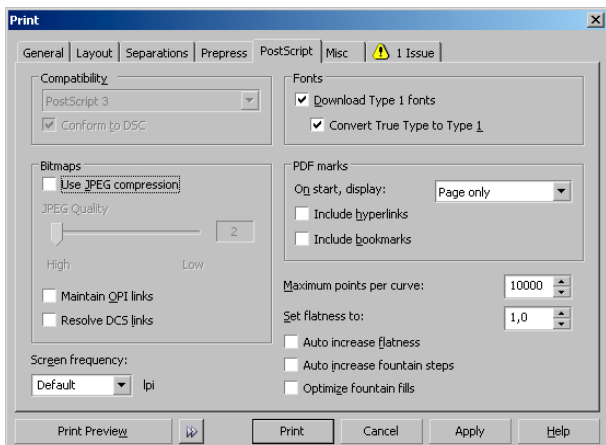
Print

General | Layout | Separations | Prepress | PostScript | Misc | 1 Issue

Compatibility

PostScript 3

Conform to DSC

Fonts

Download Type 1 fonts

Convert True Type to Type 1

Bitmaps

Use JPEG compression

JPEG Quality

2

High

Low

Maintain OPI links

Resolve DCS links

PDF marks

On start, display:

Page only

Include hyperlinks

Include bookmarks

Maximum points per curve:

10000

Set flatness to:

1,0

Auto increase flatness

Auto increase fountain steps

Optimize fountain fills

Screen frequency:

Default

lpi

Print Preview

Print

Cancel

Apply

Help